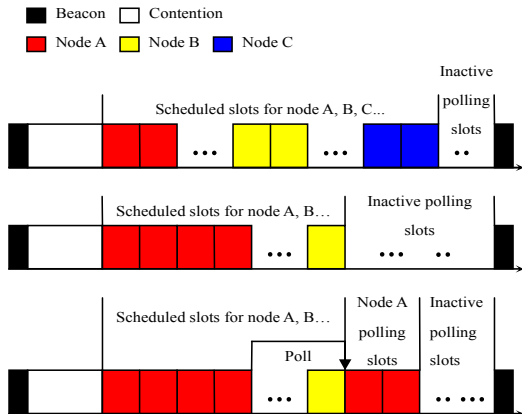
Beacon Contention

Node A Node B Node C

Inactive polling slots

Scheduled slots for node A, B, C...

• • •

• • •

• •

Scheduled slots for node A, B...

Inactive polling slots

• • •

• • •

• •

Scheduled slots for node A, B...

Node A polling slots

Inactive polling slots

Poll

• • •

• • • • •